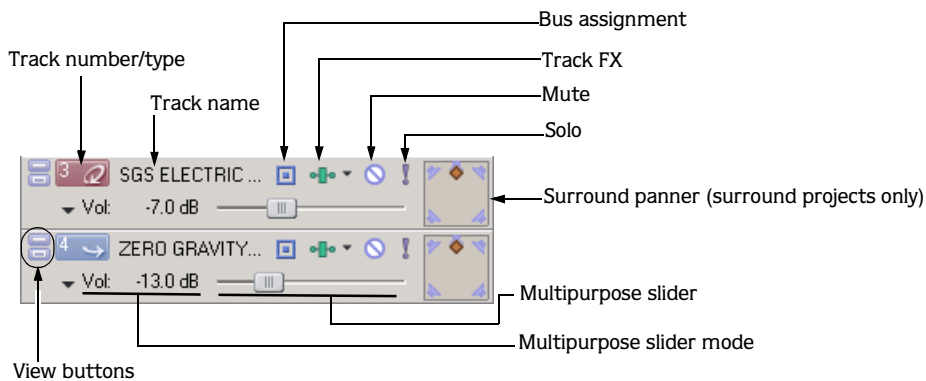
Bus assignment

Track number/type

Track FX

Track name

Mute

Solo

3 SGS ELECTRIC ...

Vol: -7.0 dB

Surround panner (surround projects only)

4 ZERO GRAVITY...

Vol: -13.0 dB

Multipurpose slider

Multipurpose slider mode

View buttons